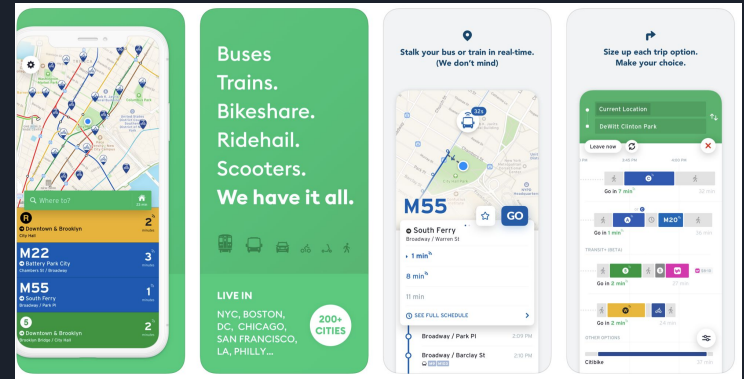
Where to?

R
Downtown & Brooklyn
City Hall
2 minutes

M22
Battery Park City
Chambers St / Broadway
3 minutes

M55
South Ferry
Broadway / Park Pl
1 minutes

5
Downtown & Brooklyn
Brooklyn Bridge / City Hall
2 minutes

Buses
Trains.
Bikeshare.
Ridehail.
Scooters.
We have it all.

LIVE IN
NYC, BOSTON, DC, CHICAGO, SAN FRANCISCO, LA, PHILLY...

200+ CITIES

Stalk your bus or train in real-time. (We don't mind)

M55
GO
South Ferry
Broadway / Warren St
1 min
8 min
11 min
SEE FULL SCHEDULE
Broadway / Park Pl
Broadway / Barclay St

Size up each trip option. Make your choice.

Current Location
DeWitt Clinton Park
Leave now
Go in 7 min
M20
Go in 2 min
Go in 2 min
OTHER OPTIONS
Citibike